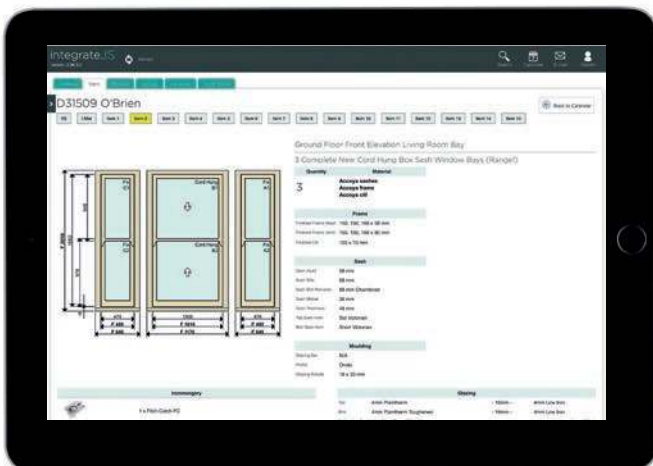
integrateJS

D31509 O'Brien

Back to Calendar

Ground Floor Front Elevation Living Room Bay

3 Complete New Cord Hung Box Sash Window Bays (Range!)

| Quantity | Material |
|---|---|
| 3 | Accoya sashes Accoya frame Accoya cill |

Frame

Sash

Moulding

Ironmongery

Glazing